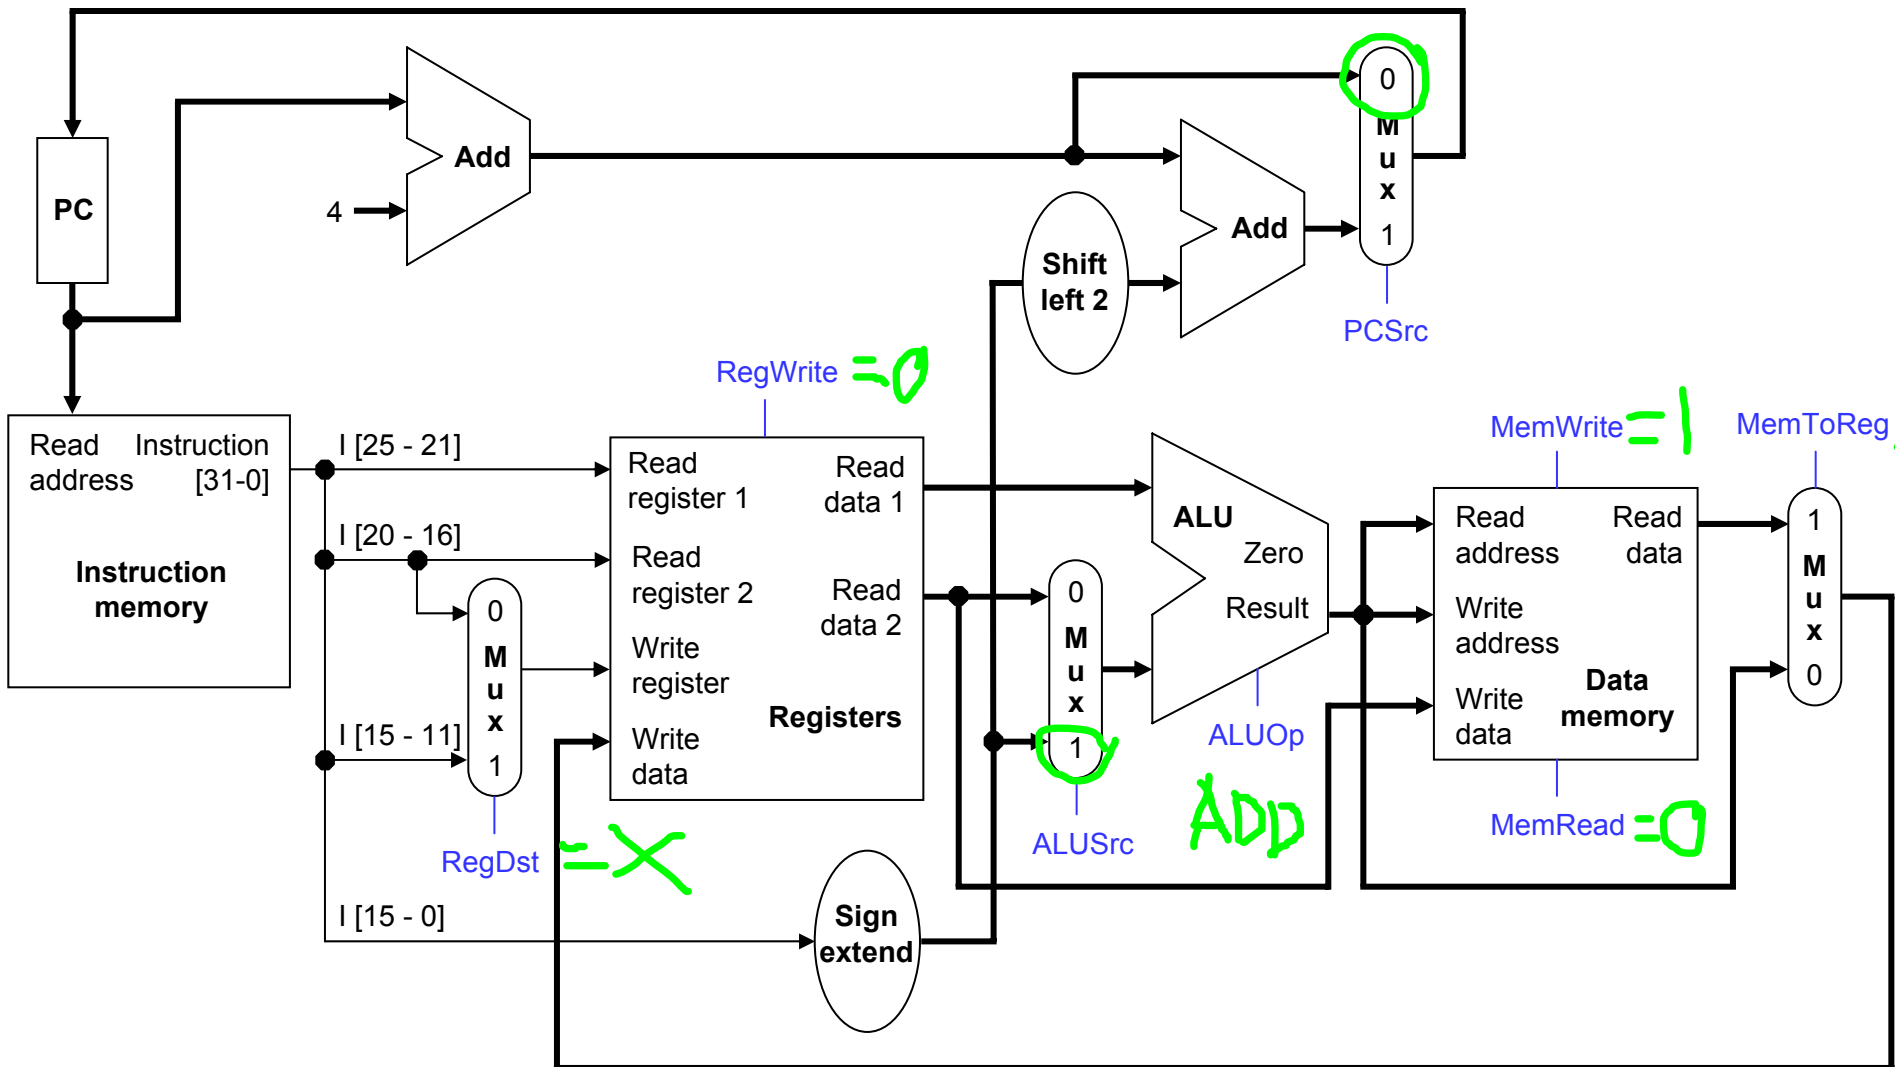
PC

4

Add

Add

0
M
u
x
1

PCSrc

Shift left 2

RegWrite =0

Read address

Instruction [31-0]

Instruction memory

I [25 - 21]

I [20 - 16]

I [15 - 11]

I [15 - 0]

0
M
u
x
1

RegDst =X

Read register 1

Read register 2

Write register

Write data

Read data 1

Read data 2

Registers

0
M
u
x
1

ALUSrc

ALU

Zero

Result

ALUOp

ADD

Sign extend

MemWrite =1

Read address

Write address

Write data

Read data

Data memory

MemRead =0

MemToReg

1
M
u
x
0